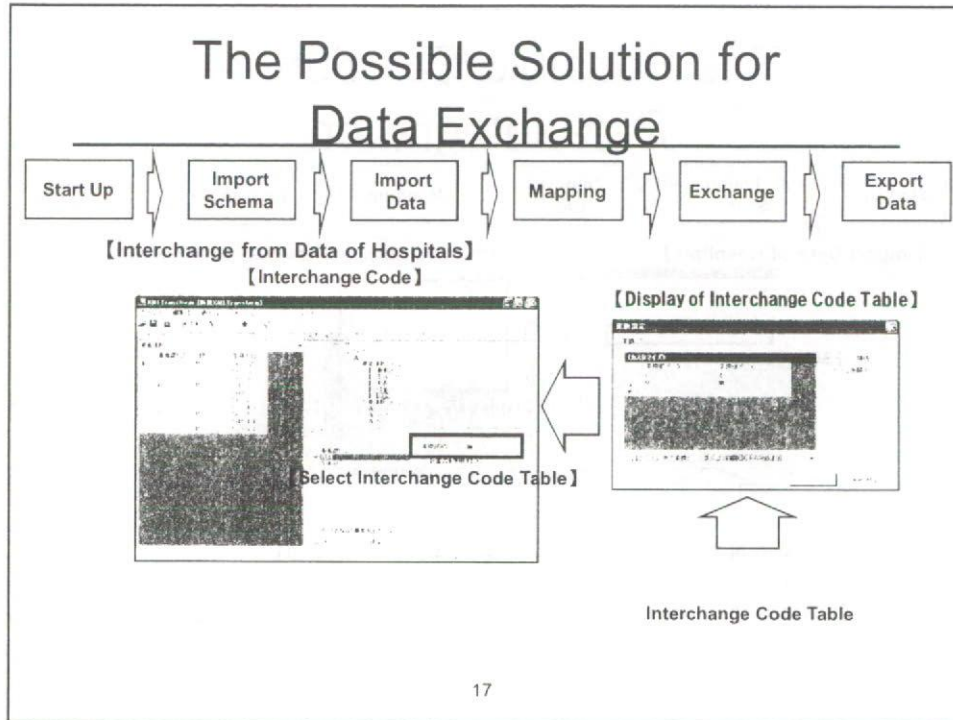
The Possible Solution for Data Exchange

Start Up

Import Schema

Import Data

Mapping

Exchange

Export Data

【Interchange from Data of Hospitals】

【Interchange Code】

【Display of Interchange Code Table】

【Select Interchange Code Table】

Interchange Code Table

17